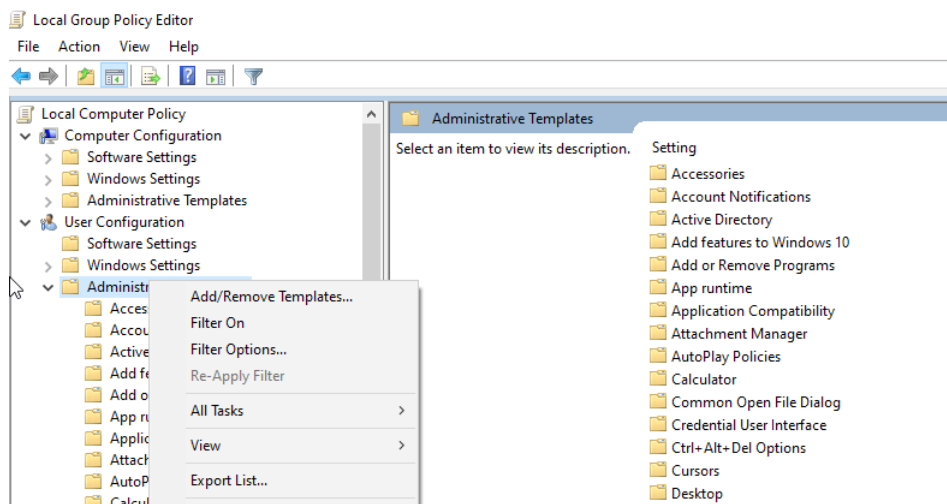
Local Group Policy Editor

File Action View Help

Local Computer Policy
Computer Configuration
Software Settings
Windows Settings
Administrative Templates
User Configuration
Software Settings
Windows Settings
Administr
Acces
Accou
Active
Add fe
Add o
App ru
Applic
Attach
AutoP
Calcul

Add/Remove Templates...
Filter On
Filter Options...
Re-Apply Filter
All Tasks
View
Export List...

Administrative Templates

Select an item to view its description.

Setting
Accessories
Account Notifications
Active Directory
Add features to Windows 10
Add or Remove Programs
App runtime
Application Compatibility
Attachment Manager
AutoPlay Policies
Calculator
Common Open File Dialog
Credential User Interface
Ctrl+Alt+Del Options
Cursors
Desktop